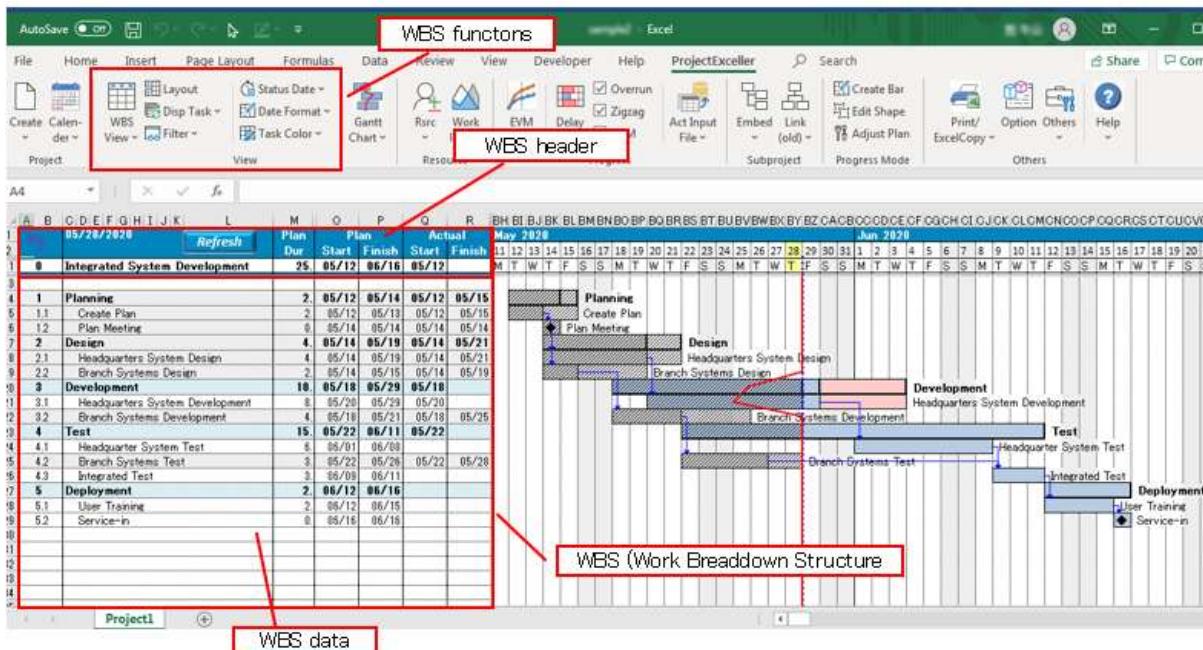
AutoSave Off Excel

WBS functons

File Home Insert Page Layout Formulas Data Review View Developer Help ProjectExceller Search Share Com

Create Calender Project WBS View Layout Disp Task Filter Status Date Date Format Task Color View Gantt Chart Rsrc Work Resource EVM Delay Overrun Zigzag Act Input File Embed Link (old) Subproject Create Bar Edit Shape Adjust Plan Progress Mode Print/ ExcelCopy Option Others Help Others

WBS header

A4

05/28/2020 Refresh

| | | Plan Dur | Plan Start | Plan Finish | Actual Start | Actual Finish |
|---|---|---|---|---|---|---|
| 0 | Integrated System Development | 25 | 05/12 | 06/16 | 05/12 | |
| 1 | Planning | 2 | 05/12 | 05/14 | 05/12 | 05/15 |
| 1.1 | Create Plan | 2 | 05/12 | 05/13 | 05/12 | 05/15 |
| 1.2 | Plan Meeting | 0 | 05/14 | 05/14 | 05/14 | 05/14 |
| 2 | Design | 4 | 05/14 | 05/19 | 05/14 | 05/21 |
| 2.1 | Headquarters System Design | 4 | 05/14 | 05/19 | 05/14 | 05/21 |
| 2.2 | Branch Systems Design | 2 | 05/14 | 05/15 | 05/14 | 05/19 |
| 3 | Development | 10 | 05/18 | 05/29 | 05/18 | |
| 3.1 | Headquarters System Development | 8 | 05/20 | 05/29 | 05/20 | |
| 3.2 | Branch Systems Development | 4 | 05/18 | 05/21 | 05/18 | 05/25 |
| 4 | Test | 15 | 05/22 | 06/11 | 05/22 | |
| 4.1 | Headquarter System Test | 6 | 06/01 | 06/08 | | |
| 4.2 | Branch Systems Test | 3 | 05/22 | 05/26 | 05/22 | 05/28 |
| 4.3 | Integrated Test | 3 | 06/09 | 06/11 | | |
| 5 | Deployment | 3 | 06/12 | 06/16 | | |
| 5.1 | User Training | 2 | 06/12 | 06/15 | | |
| 5.2 | Service-in | 0 | 06/16 | 06/16 | | |

May 2020 Jun 2020
11 12 13 14 15 16 17 18 19 20 21 22 23 24 25 26 27 28 29 30 31 1 2 3 4 5 6 7 8 9 10 11 12 13 14 15 16 17 18 19 20
M T W T F S S M T W T F S S M T W T F S S M T W T F S S M T W T F S S M T W T F S

Planning
Create Plan
Plan Meeting
Design
Headquarters System Design
Branch Systems Design
Development
Headquarters System Development
Branch Systems Development
Test
Headquarter System Test
Branch Systems Test
Integrated Test
Deployment
User Training
Service-in

WBS (Work Breaddown Structure

Project1

WBS data